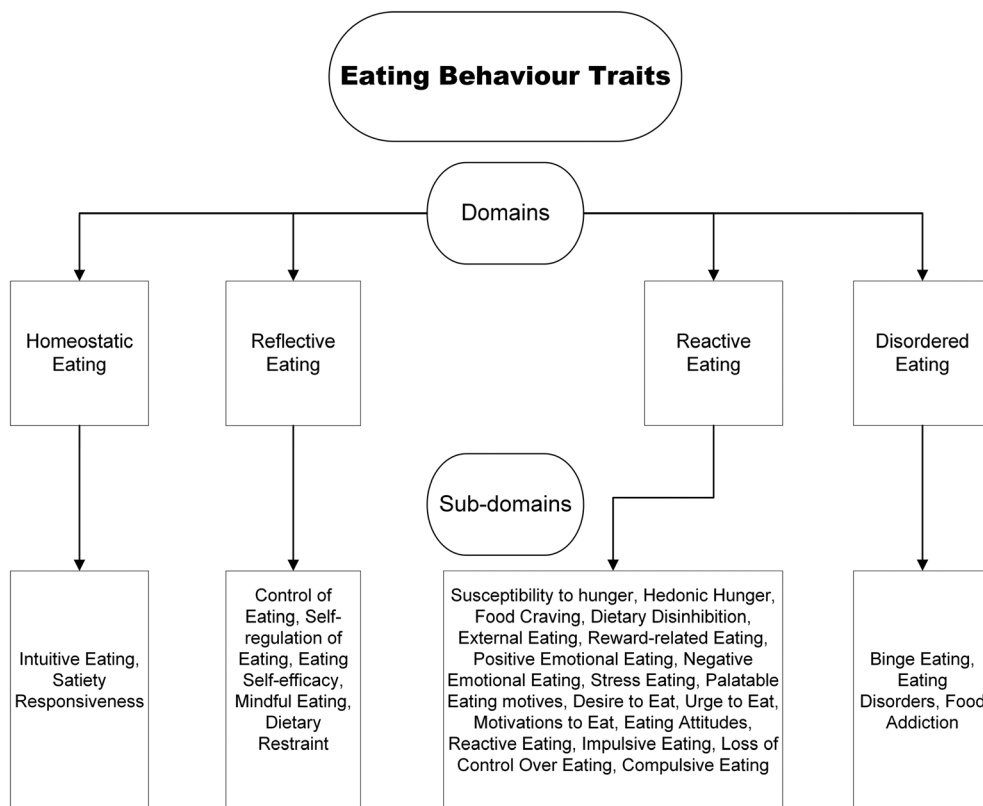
Eating Behaviour Traits

Domains

Homeostatic Eating

Reflective Eating

Reactive Eating

Disordered Eating

Sub-domains

Intuitive Eating, Satiety Responsiveness

Control of Eating, Self-regulation of Eating, Eating Self-efficacy, Mindful Eating, Dietary Restraint

Susceptibility to hunger, Hedonic Hunger, Food Craving, Dietary Disinhibition, External Eating, Reward-related Eating, Positive Emotional Eating, Negative Emotional Eating, Stress Eating, Palatable Eating motives, Desire to Eat, Urge to Eat, Motivations to Eat, Eating Attitudes, Reactive Eating, Impulsive Eating, Loss of Control Over Eating, Compulsive Eating

Binge Eating, Eating Disorders, Food Addiction